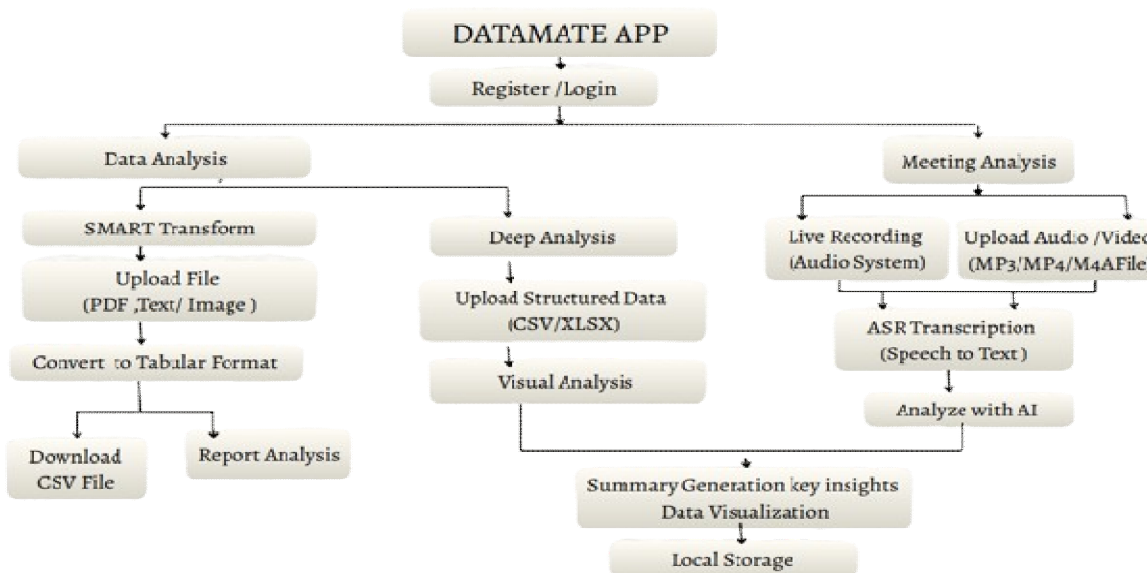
DATAMATE APP

Register /Login

Data Analysis

Meeting Analysis

SMART Transform

Upload File (PDF ,Text/ Image )

Convert to Tabular Format

Download CSV File

Report Analysis

Deep Analysis

Upload Structured Data (CSV/XLSX)

Visual Analysis

Live Recording (Audio System)

Upload Audio /Video (MP3/MP4/M4AFile

ASR Transcription (Speech to Text )

Analyze with AI

Summary Generation key insights Data Visualization

Local Storage